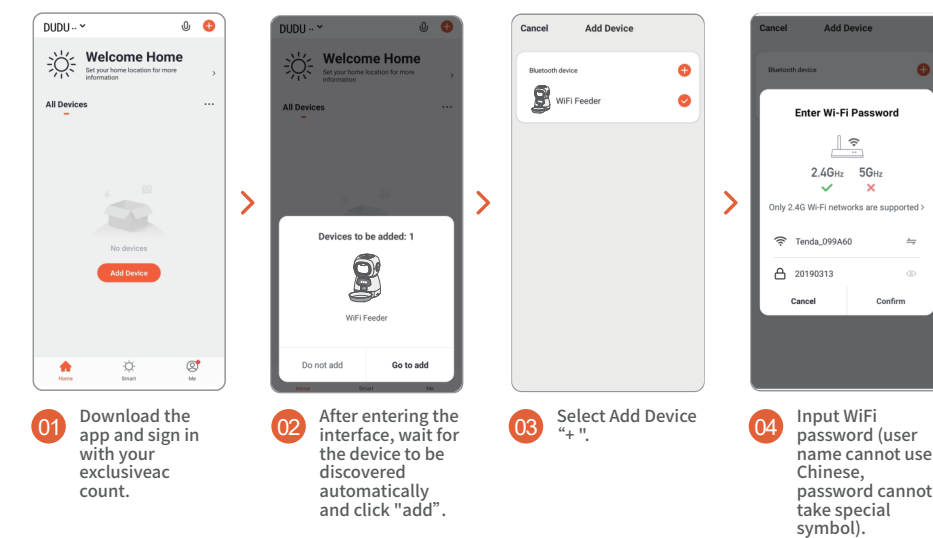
DUDU ··

Welcome Home
Set your home location for more information

All Devices

No devices

Add Device

Home Smart Me

DUDU ··

Welcome Home
Set your home location for more information

All Devices

Devices to be added: 1

WiFi Feeder

Do not add Go to add

Home Smart Me

Cancel Add Device

Bluetooth device

WiFi Feeder

Cancel Add Device

Bluetooth device

Enter Wi-Fi Password

2.4GHz 5GHz

Only 2.4G Wi-Fi networks are supported >

Tenda_099A60

20190313

Cancel Confirm

01 Download the app and sign in with your exclusiveac count.

02 After entering the interface, wait for the device to be discovered automatically and click "add".

03 Select Add Device "+ ".

04 Input WiFi password (user name cannot use Chinese, password cannot take special symbol).